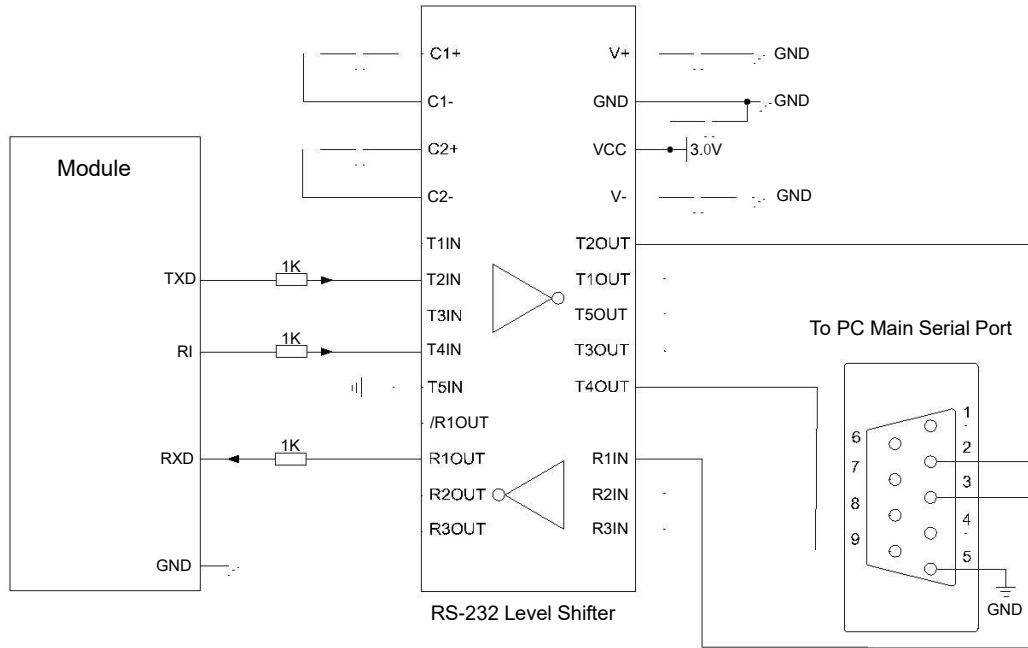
C1+
C1-
C2+
C2-
T1IN
T2IN
T3IN
T4IN
T5IN
/R1OUT
R1OUT
R2OUT
R3OUT
V+
GND
VCC
V-
T2OUT
T1OUT
T5OUT
T3OUT
T4OUT
R1IN
R2IN
R3IN
GND
GND
3.0V
GND

Module
TXD
RI
RXD
GND
1K
1K
1K

RS-232 Level Shifter

To PC Main Serial Port
1
2
3
4
5
6
7
8
9
GND